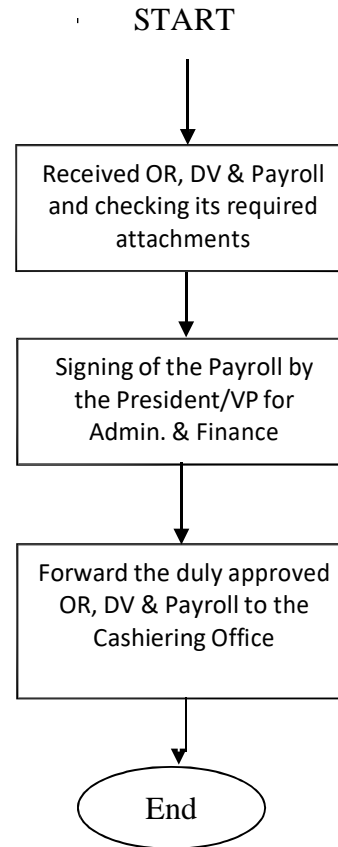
START

Received OR, DV & Payroll and checking its required attachments

Signing of the Payroll by the President/VP for Admin. & Finance

Forward the duly approved OR, DV & Payroll to the Cashiering Office

End